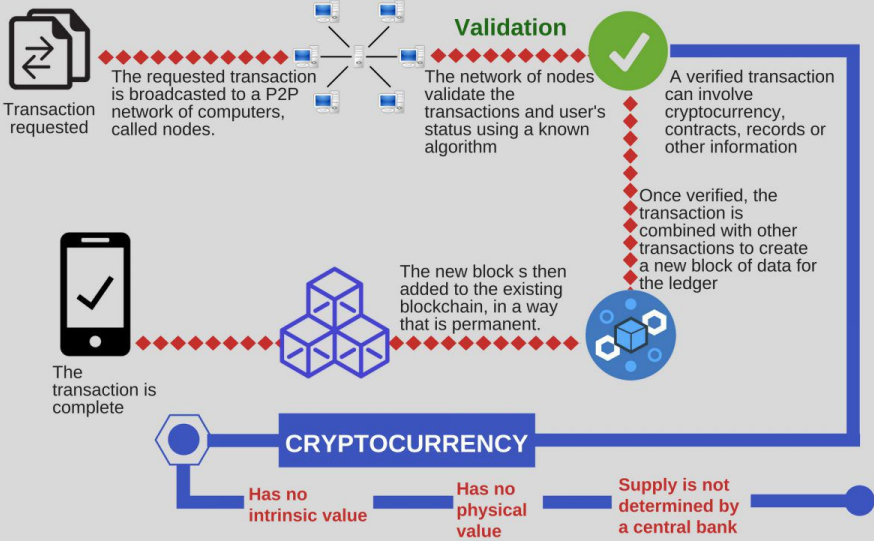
Transaction requested

The requested transaction is broadcasted to a P2P network of computers, called nodes.

Validation

The network of nodes validate the transactions and user's status using a known algorithm

A verified transaction can involve cryptocurrency, contracts, records or other information

Once verified, the transaction is combined with other transactions to create a new block of data for the ledger

The new block s then added to the existing blockchain, in a way that is permanent.

The transaction is complete

CRYPTOCURRENCY

Has no intrinsic value

Has no physical value

Supply is not determined by a central bank